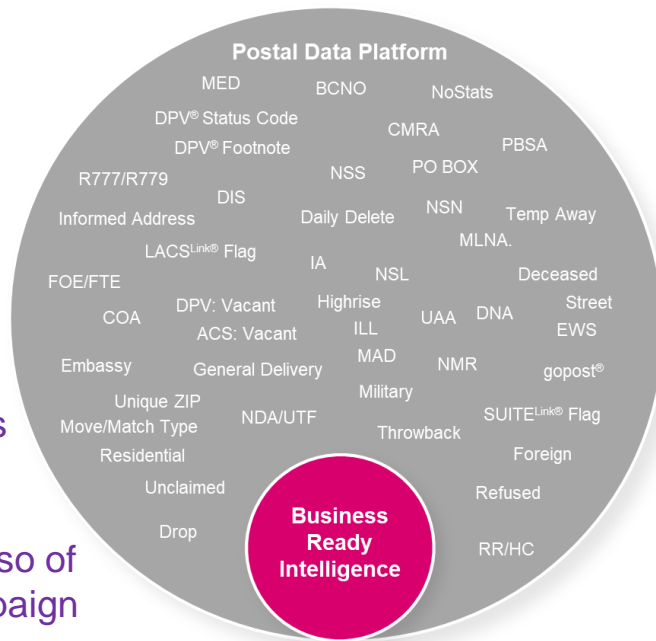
Postal Data Platform

MED
BCNO
NoStats
DPV® Status Code
CMRA
DPV® Footnote
PBSA
R777/R779
NSS
PO BOX
DIS
Informed Address
Daily Delete
NSN
Temp Away
MLNA.
LACS$^{Link®}$ Flag
IA
NSL
Deceased
FOE/FTE
DPV: Vacant
Highrise
Street
COA
ACS: Vacant
ILL
UAA
DNA
EWS
MAD
Embassy
General Delivery
NMR
gopost®
Military
Unique ZIP
NDA/UTF
SUITE$^{Link®}$ Flag
s
Move/Match Type
Throwback
Residential
Foreign
Unclaimed
Refused
Drop
RR/HC
so of
paign

Business Ready Intelligence